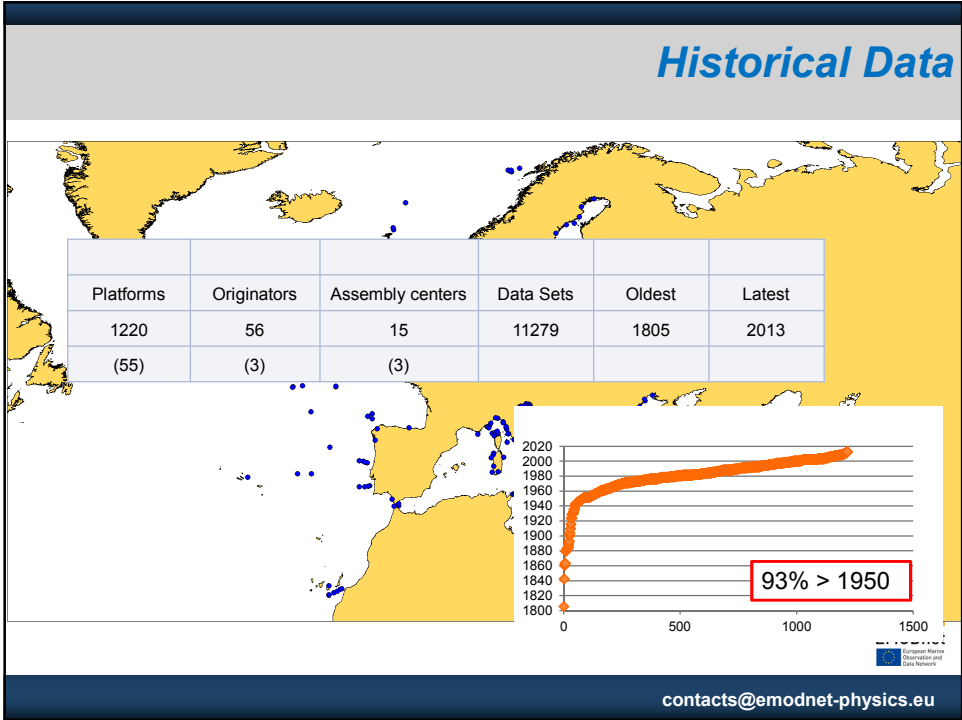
Historical Data

| | | | | | |
|---|---|---|---|---|---|
| Platforms | Originators | Assembly centers | Data Sets | Oldest | Latest |
| 1220 | 56 | 15 | 11279 | 1805 | 2013 |
| (55) | (3) | (3) | | | |

2020
2000
1980
1960
1940
1920
1900
1880
1860
1840
1820
1800
0
500
1000
1500

93% > 1950

European Marine Observation and Data Network

contacts@emodnet-physics.eu